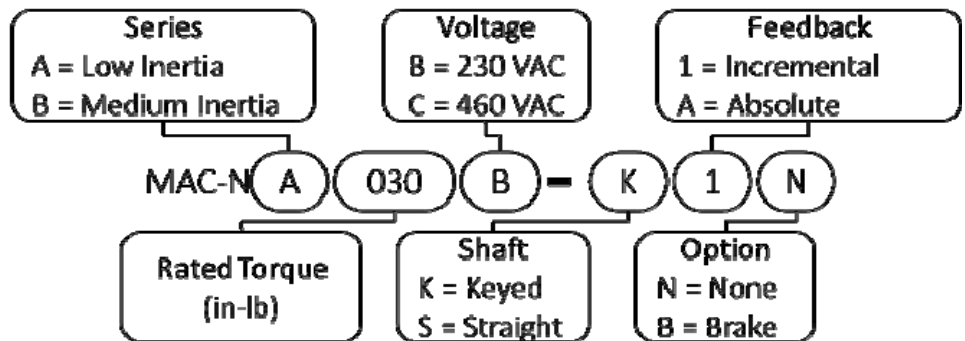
Series
A = Low Inertia
B = Medium Inertia

Voltage
B = 230 VAC
C = 460 VAC

Feedback
1 = Incremental
A = Absolute

MAC-N A 030 B - K 1 N

Rated Torque
(in-lb)

Shaft
K = Keyed
S = Straight

Option
N = None
B = Brake